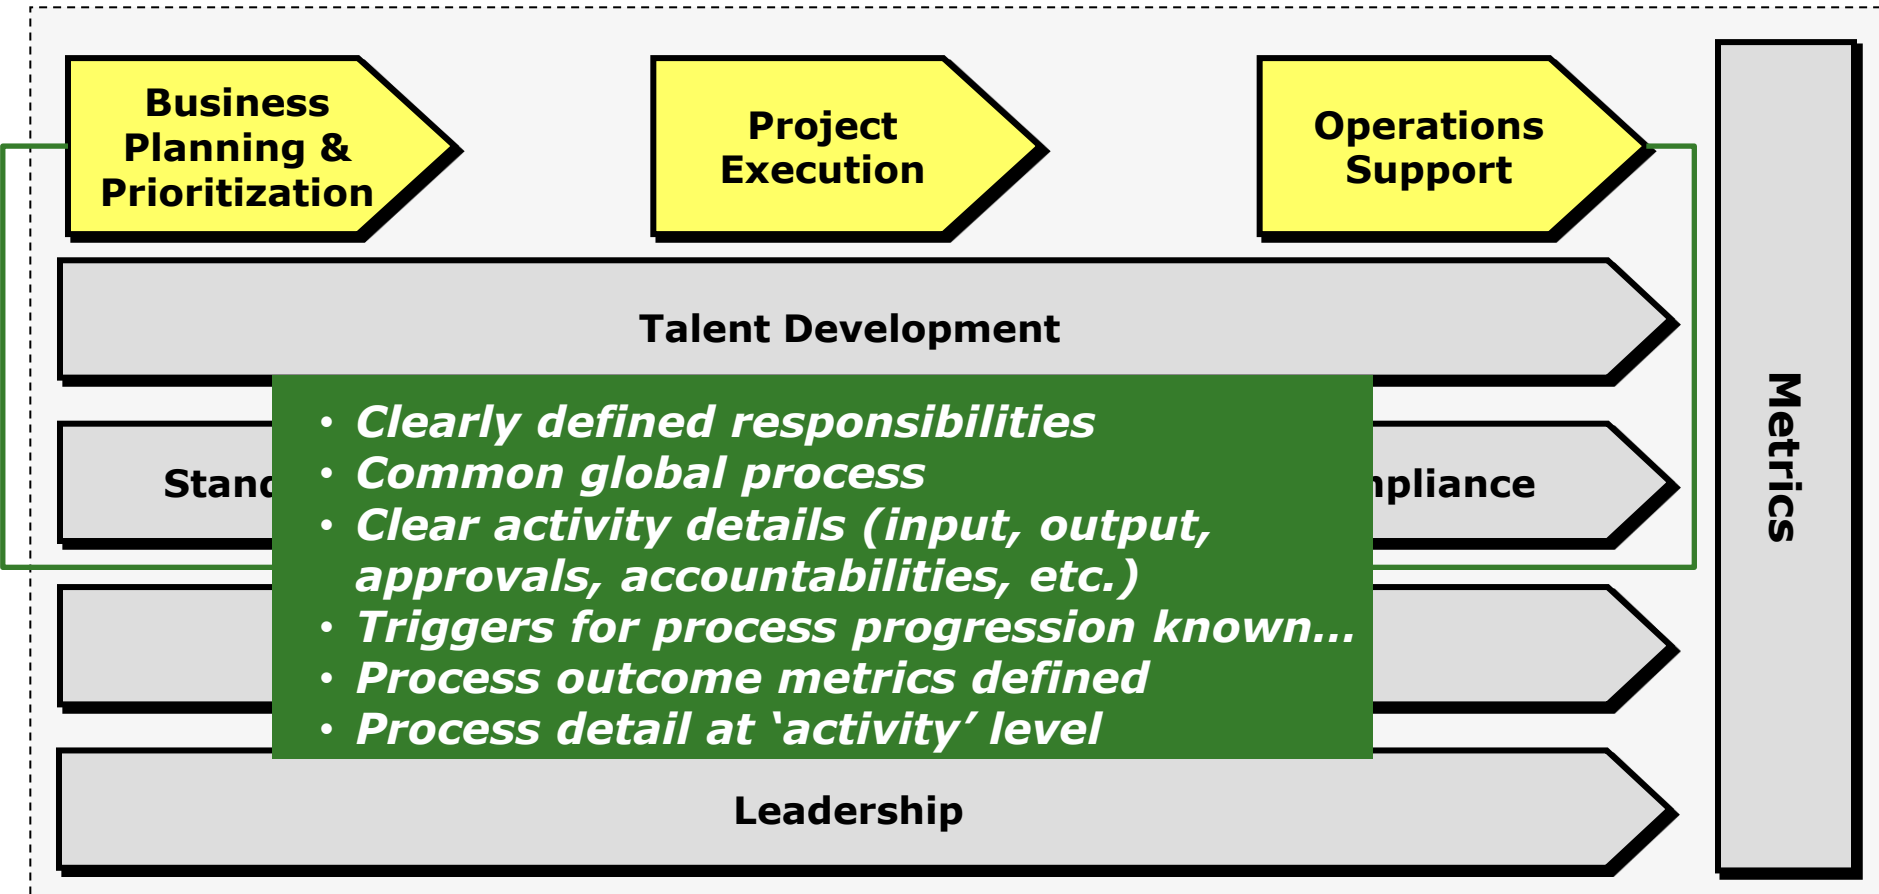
Business Planning & Prioritization

Project Execution

Operations Support

Talent Development

Stanc

npliance

• Clearly defined responsibilities
• Common global process
• Clear activity details (input, output, approvals, accountabilities, etc.)
• Triggers for process progression known…
• Process outcome metrics defined
• Process detail at 'activity' level

Leadership

Metrics